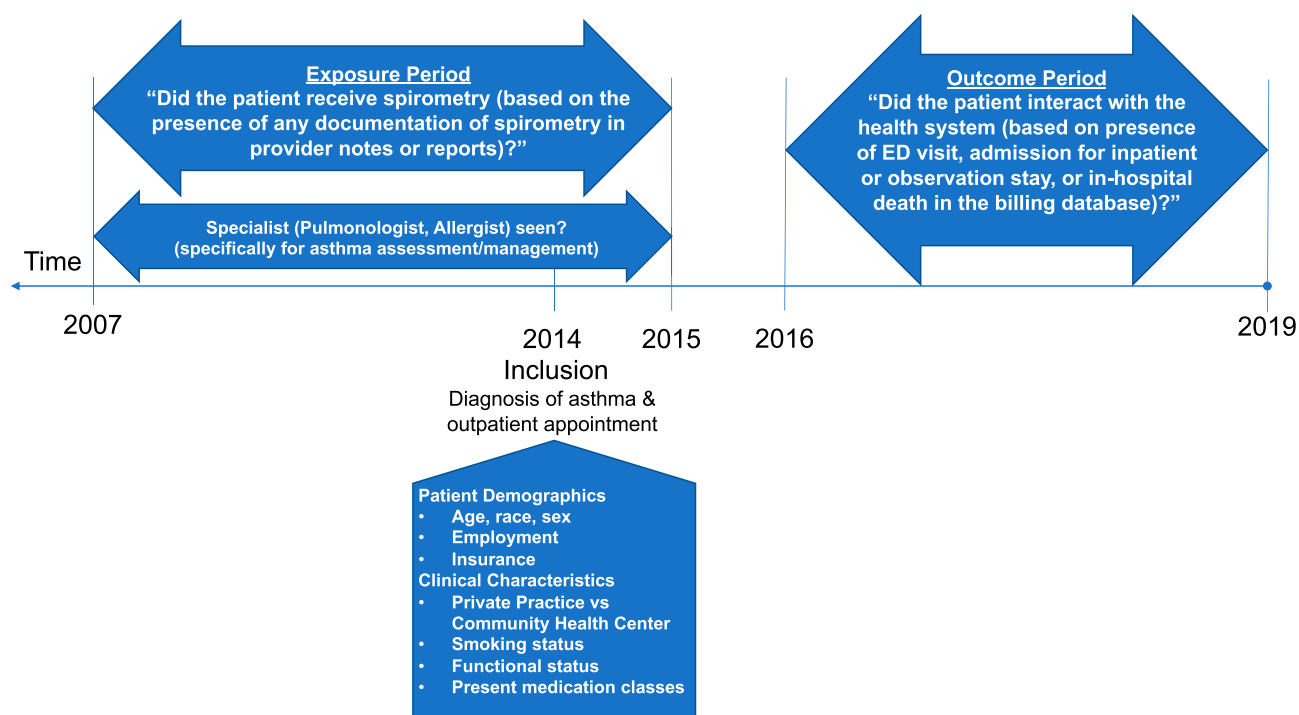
Exposure Period
"Did the patient receive spirometry (based on the presence of any documentation of spirometry in provider notes or reports)?"

Specialist (Pulmonologist, Allergist) seen?
(specifically for asthma assessment/management)

Outcome Period
"Did the patient interact with the health system (based on presence of ED visit, admission for inpatient or observation stay, or in-hospital death in the billing database)?"

Time

2007

2014

2015

2016

2019

Inclusion
Diagnosis of asthma & outpatient appointment

Patient Demographics
• Age, race, sex
• Employment
• Insurance
Clinical Characteristics
• Private Practice vs Community Health Center
• Smoking status
• Functional status
• Present medication classes